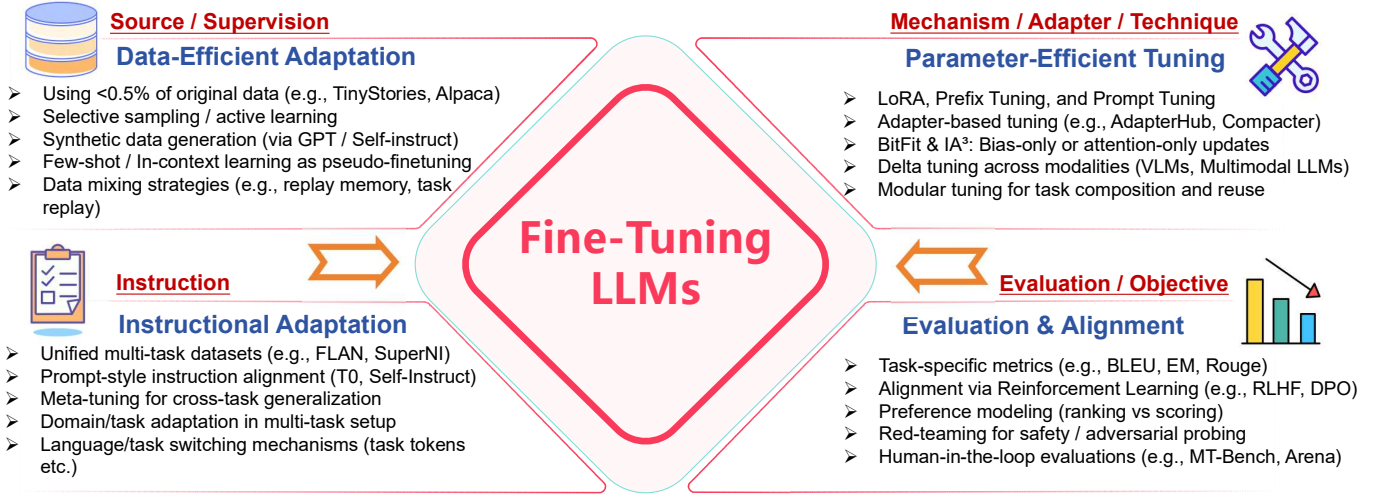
Source / Supervision

Data-Efficient Adaptation

➢ Using <0.5% of original data (e.g., TinyStories, Alpaca)
➢ Selective sampling / active learning
➢ Synthetic data generation (via GPT / Self-instruct)
➢ Few-shot / In-context learning as pseudo-finetuning
➢ Data mixing strategies (e.g., replay memory, task replay)

Mechanism / Adapter / Technique

Parameter-Efficient Tuning

➢ LoRA, Prefix Tuning, and Prompt Tuning
➢ Adapter-based tuning (e.g., AdapterHub, Compacter)
➢ BitFit & IA³: Bias-only or attention-only updates
➢ Delta tuning across modalities (VLMs, Multimodal LLMs)
➢ Modular tuning for task composition and reuse

Fine-Tuning LLMs

Instruction

Instructional Adaptation

➢ Unified multi-task datasets (e.g., FLAN, SuperNI)
➢ Prompt-style instruction alignment (T0, Self-Instruct)
➢ Meta-tuning for cross-task generalization
➢ Domain/task adaptation in multi-task setup
➢ Language/task switching mechanisms (task tokens etc.)

Evaluation / Objective

Evaluation & Alignment

➢ Task-specific metrics (e.g., BLEU, EM, Rouge)
➢ Alignment via Reinforcement Learning (e.g., RLHF, DPO)
➢ Preference modeling (ranking vs scoring)
➢ Red-teaming for safety / adversarial probing
➢ Human-in-the-loop evaluations (e.g., MT-Bench, Arena)